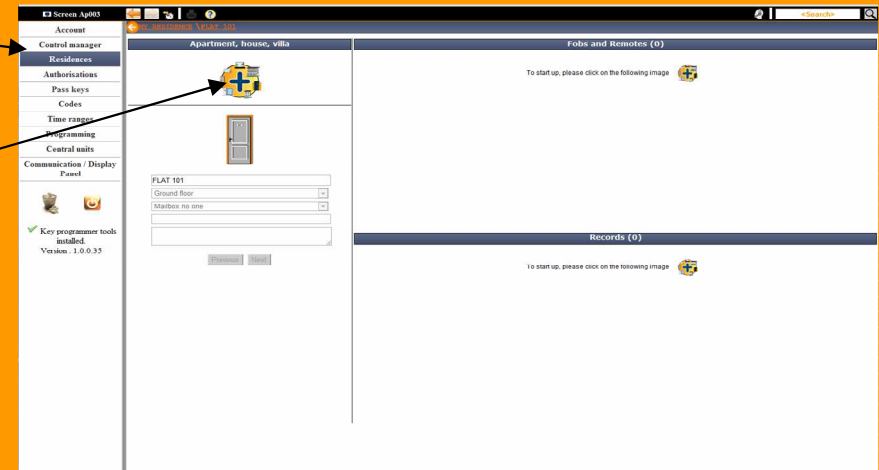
Screen Ap003

<Search>

MY RESIDENCE \FLAT 101

Account
Control manager
Residences
Authorisations
Pass keys
Codes
Time ranges
Programming
Central units
Communication / Display Panel

Key programmer tools installed.
Version : 1.0.0.35

Apartment, house, villa

FLAT 101
Ground floor
Mailbox no one

Previous Next

Fobs and Remotes (0)

To start up, please click on the following image

Records (0)

To start up, please click on the following image